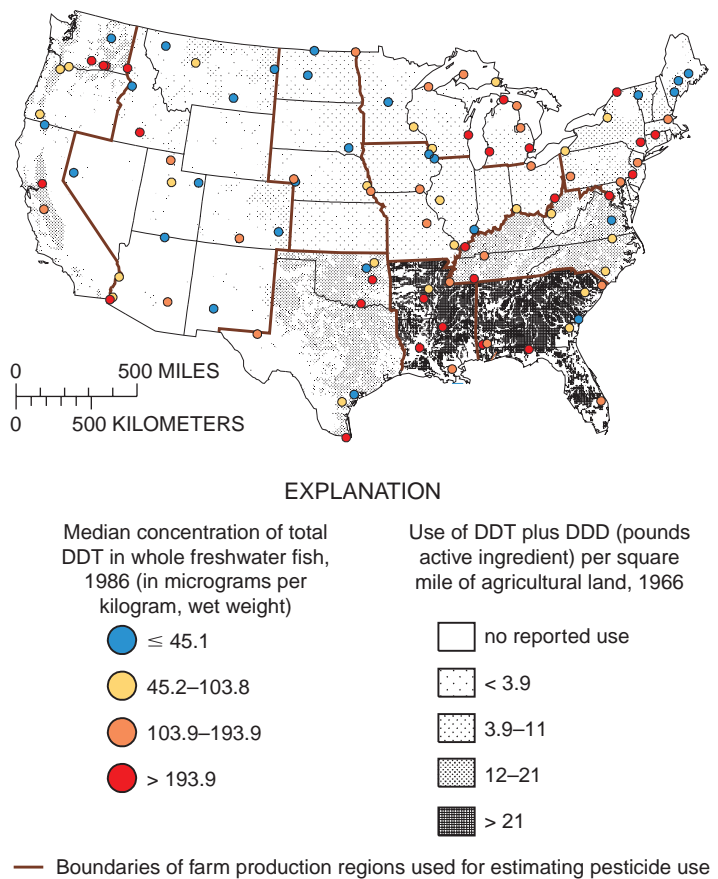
0 500 MILES

0 500 KILOMETERS

EXPLANATION

Median concentration of total DDT in whole freshwater fish, 1986 (in micrograms per kilogram, wet weight)

$\leq$ 45.1

45.2–103.8

103.9–193.9

> 193.9

Use of DDT plus DDD (pounds active ingredient) per square mile of agricultural land, 1966

no reported use

< 3.9

3.9–11

12–21

> 21

Boundaries of farm production regions used for estimating pesticide use